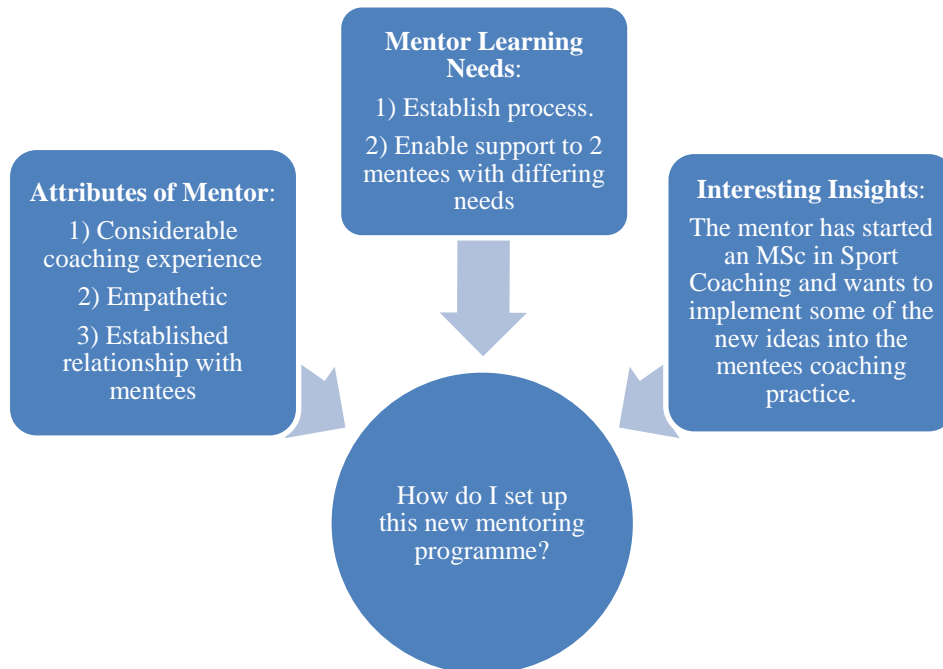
**Mentor Learning Needs**:

1) Establish process.

2) Enable support to 2 mentees with differing needs

**Attributes of Mentor**:

1) Considerable coaching experience

2) Empathetic

3) Established relationship with mentees

**Interesting Insights**:

The mentor has started an MSc in Sport Coaching and wants to implement some of the new ideas into the mentees coaching practice.

How do I set up this new mentoring programme?